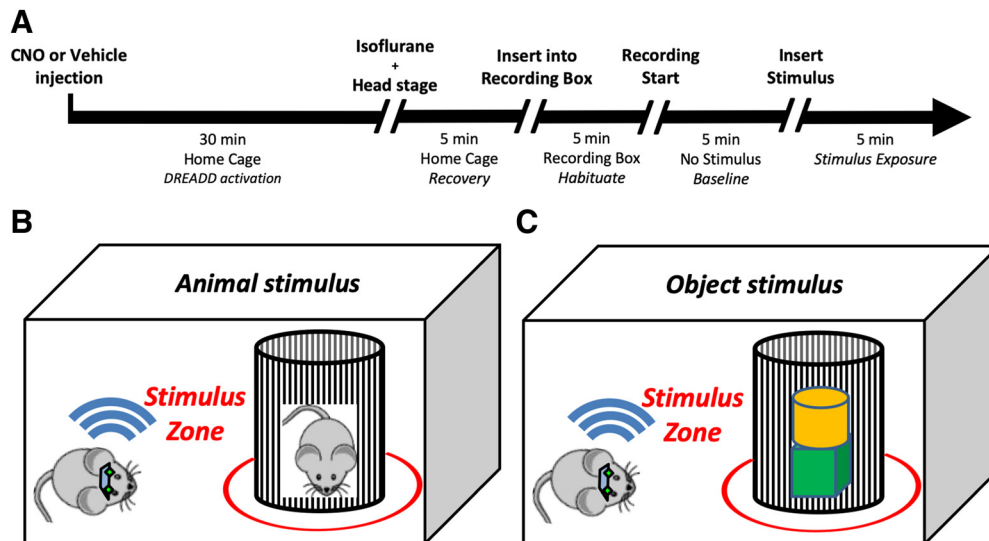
A

CNO or Vehicle injection

Isoflurane + Head stage

Insert into Recording Box

Recording Start

Insert Stimulus

30 min
Home Cage
DREADD activation

5 min
Home Cage
Recovery

5 min
Recording Box
Habituate

5 min
No Stimulus
Baseline

5 min
Stimulus Exposure

B

Animal stimulus

Stimulus Zone

C

Object stimulus

Stimulus Zone